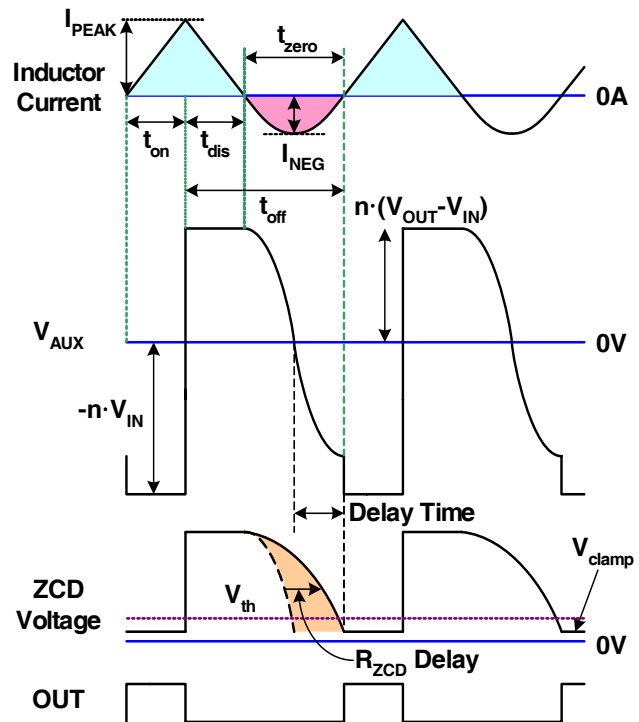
$I_{PEAK}$

Inductor Current

$t_{zero}$

0A

$t_{on}$ $t_{dis}$

$I_{NEG}$

$t_{off}$

$n\cdot(V_{OUT}-V_{IN})$

$V_{AUX}$

0V

$-n\cdot V_{IN}$

Delay Time

$V_{clamp}$

ZCD Voltage

$V_{th}$

0V

$R_{ZCD}$ Delay

OUT